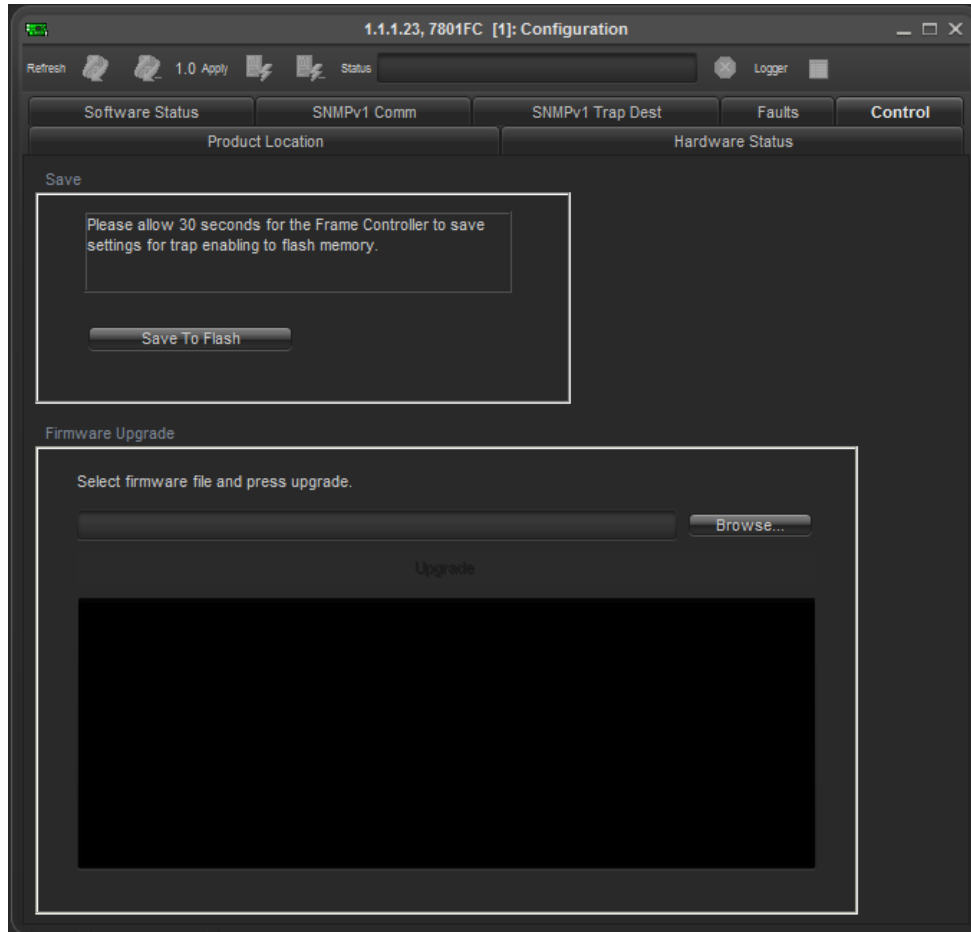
1.1.1.23, 7801FC [1]: Configuration

Refresh 1.0 Apply Status Logger

Software Status | SNMPv1 Comm | SNMPv1 Trap Dest | Faults | Control

Product Location | Hardware Status

Save

Please allow 30 seconds for the Frame Controller to save settings for trap enabling to flash memory.

Save To Flash

Firmware Upgrade

Select firmware file and press upgrade.

Browse...

Upgrade